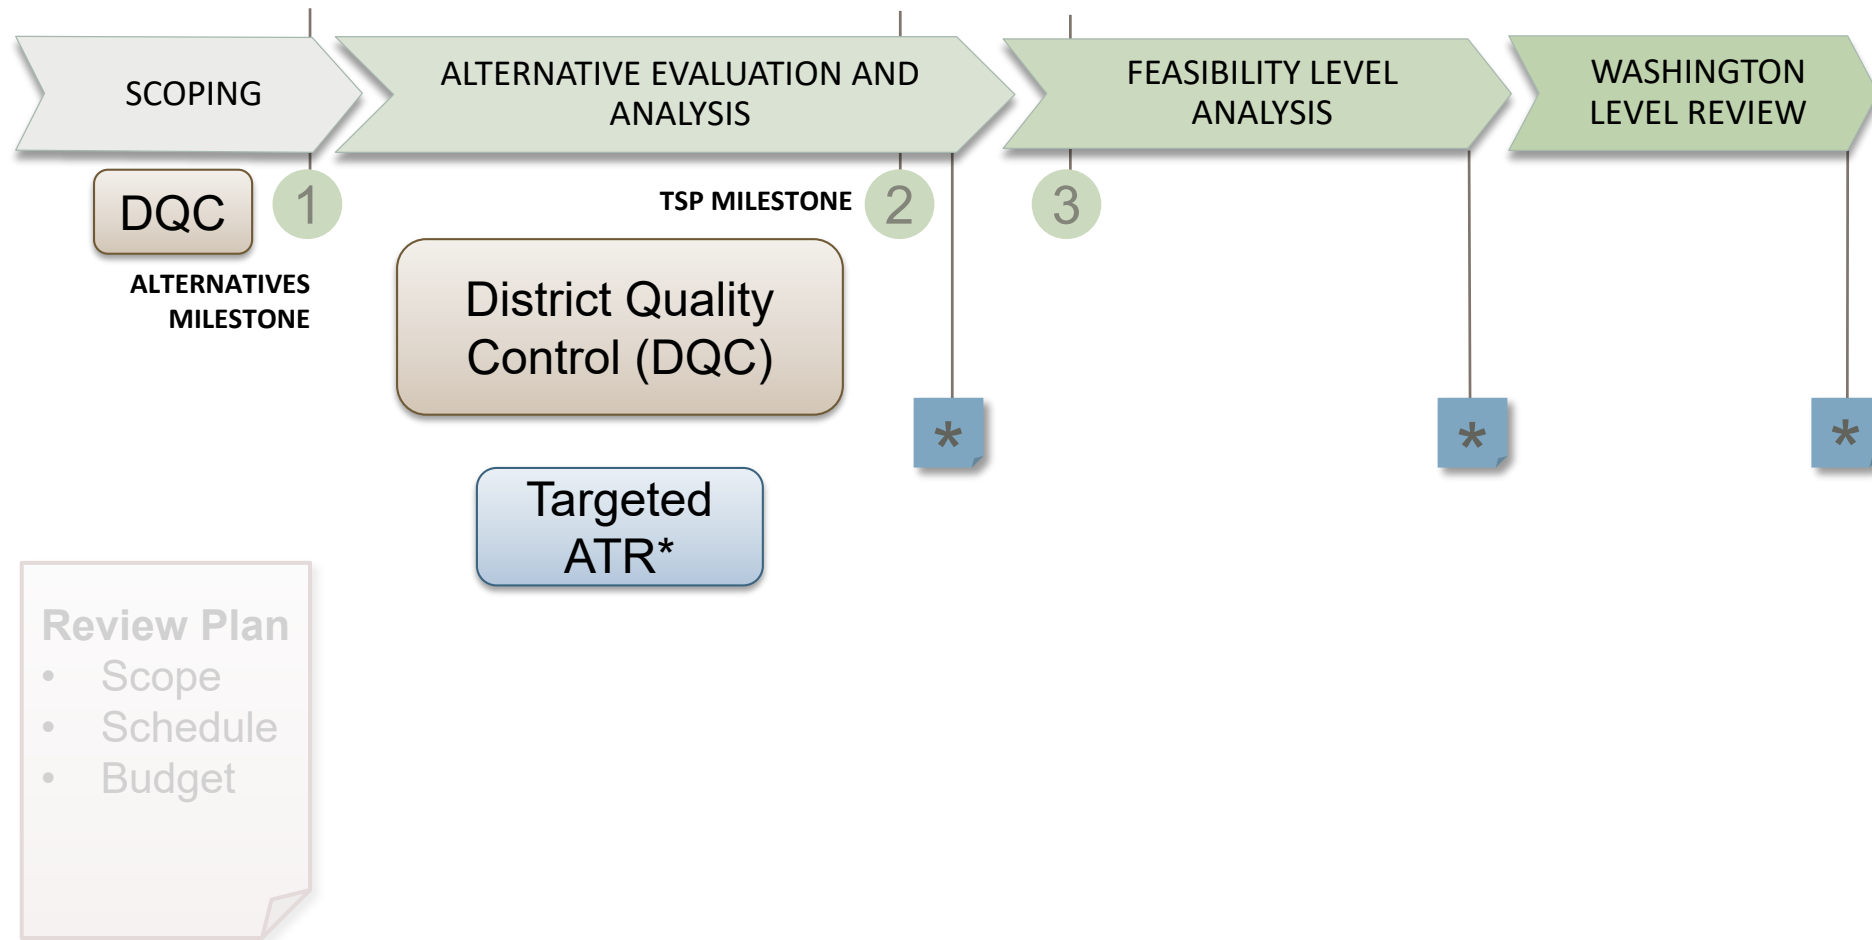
SCOPING

ALTERNATIVE EVALUATION AND ANALYSIS

FEASIBILITY LEVEL ANALYSIS

WASHINGTON LEVEL REVIEW

DQC

1

ALTERNATIVES MILESTONE

TSP MILESTONE

2

3

District Quality Control (DQC)

*

*

*

Targeted ATR*

Review Plan
• Scope
• Schedule
• Budget